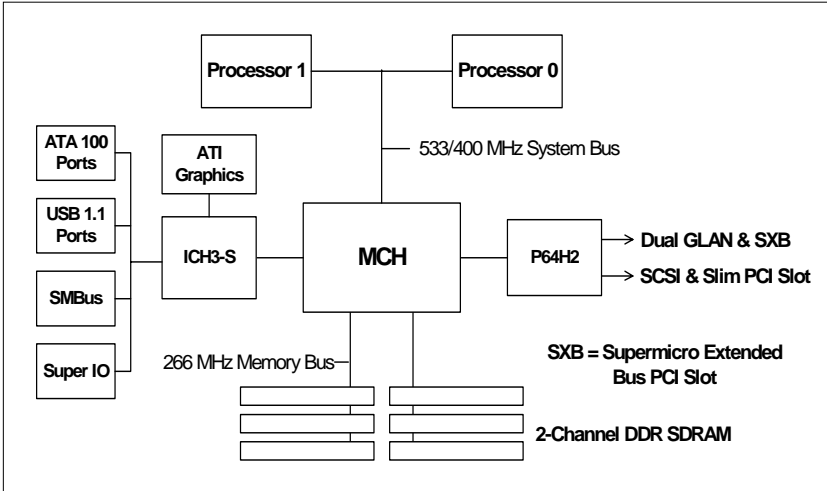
Processor 1

Processor 0

533/400 MHz System Bus

ATA 100 Ports

USB 1.1 Ports

SMBus

Super IO

ATI Graphics

ICH3-S

MCH

P64H2

Dual GLAN & SXB

SCSI & Slim PCI Slot

266 MHz Memory Bus

SXB = Supermicro Extended Bus PCI Slot

2-Channel DDR SDRAM